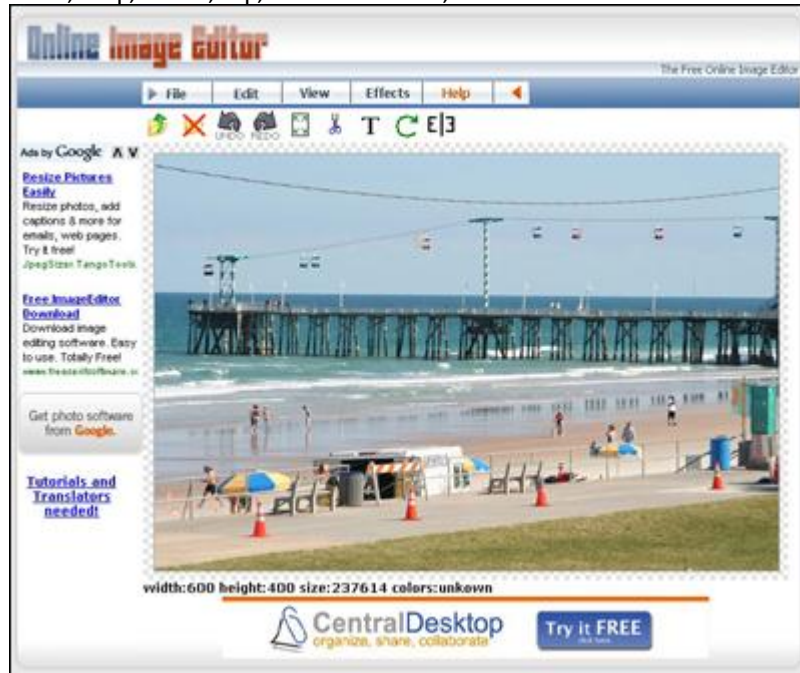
Online Image Editor

The Free Online Image Editor

File | Edit | View | Effects | Help

UNDO REDO

Ads by Google

Resize Pictures Easily
Resize photos, add captions & more for emails, web pages. Try it free!
JpegSizer TangoTools

Free ImageEditor Download
Download image editing software. Easy to use. Totally Free!
www.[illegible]

Get photo software from Google.

Tutorials and Translators needed!

width:600 height:400 size:237614 colors:unkown

CentralDesktop
organize, share, collaborate

Try it FREE
click here